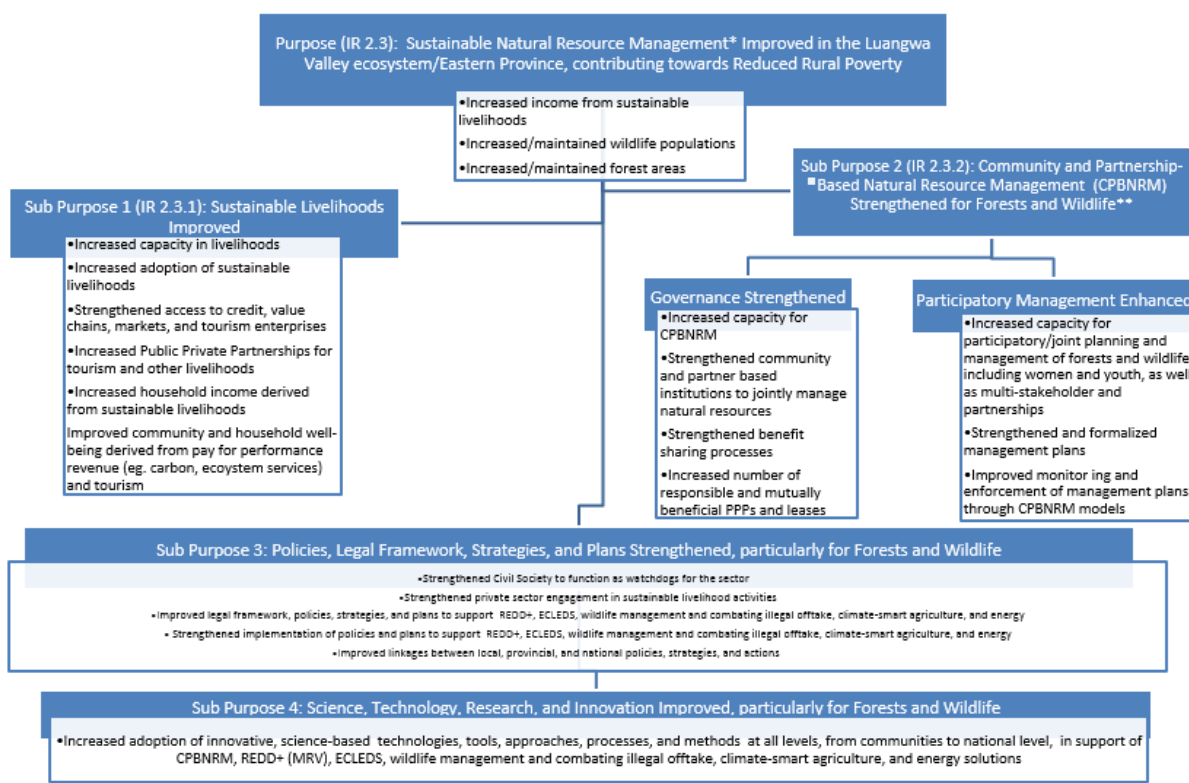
Purpose (IR 2.3): Sustainable Natural Resource Management* Improved in the Luangwa Valley ecosystem/Eastern Province, contributing towards Reduced Rural Poverty

•Increased income from sustainable livelihoods
•Increased/maintained wildlife populations
•Increased/maintained forest areas

Sub Purpose 1 (IR 2.3.1): Sustainable Livelihoods Improved

•Increased capacity in livelihoods
•Increased adoption of sustainable livelihoods
•Strengthened access to credit, value chains, markets, and tourism enterprises
•Increased Public Private Partnerships for tourism and other livelihoods
•Increased household income derived from sustainable livelihoods
Improved community and household well-being derived from pay for performance revenue (eg. carbon, ecoystem services) and tourism

Sub Purpose 2 (IR 2.3.2): Community and Partnership-Based Natural Resource Management (CPBNRM) Strengthened for Forests and Wildlife**

Governance Strengthened

•Increased capacity for CPBNRM
•Strengthened community and partner based institutions to jointly manage natural resources
•Strengthened benefit sharing processes
•Increased number of responsible and mutually beneficial PPPs and leases

Participatory Management Enhanced

•Increased capacity for participatory/joint planning and management of forests and wildlife including women and youth, as well as multi-stakeholder and partnerships
•Strengthened and formalized management plans
•Improved monitor ing and enforcement of management plans through CPBNRM models

Sub Purpose 3: Policies, Legal Framework, Strategies, and Plans Strengthened, particularly for Forests and Wildlife

•Strengthened Civil Society to function as watchdogs for the sector
•Strengthened private sector engagement in sustainable livelihood activities
•Improved legal framework, policies, strategies, and plans to support REDD+, ECLEDS, wildlife management and combating illegal offtake, climate-smart agriculture, and energy
•Strengthened implementation of policies and plans to support REDD+, ECLEDS, wildlife management and combating illegal offtake, climate-smart agriculture, and energy
•Improved linkages between local, provincial, and national policies, strategies, and actions

Sub Purpose 4: Science, Technology, Research, and Innovation Improved, particularly for Forests and Wildlife

•Increased adoption of innovative, science-based technologies, tools, approaches, processes, and methods at all levels, from communities to national level, in support of CPBNRM, REDD+ (MRV), ECLEDS, wildlife management and combating illegal offtake, climate-smart agriculture, and energy solutions